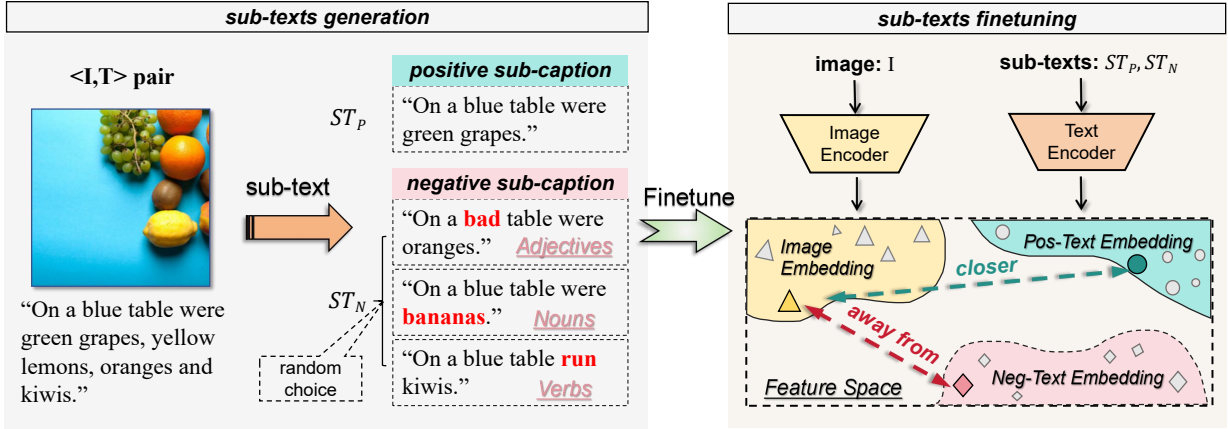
sub-texts generation

<I,T> pair

"On a blue table were green grapes, yellow lemons, oranges and kiwis."

sub-text

positive sub-caption

$ST_P$

"On a blue table were green grapes."

negative sub-caption

"On a bad table were oranges." Adjectives

$ST_N$

"On a blue table were bananas." Nouns

random choice

"On a blue table run kiwis." Verbs

Finetune

sub-texts finetuning

image: I

sub-texts: $ST_P, ST_N$

Image Encoder

Text Encoder

Image Embedding

Pos-Text Embedding

closer

away from

Feature Space

Neg-Text Embedding